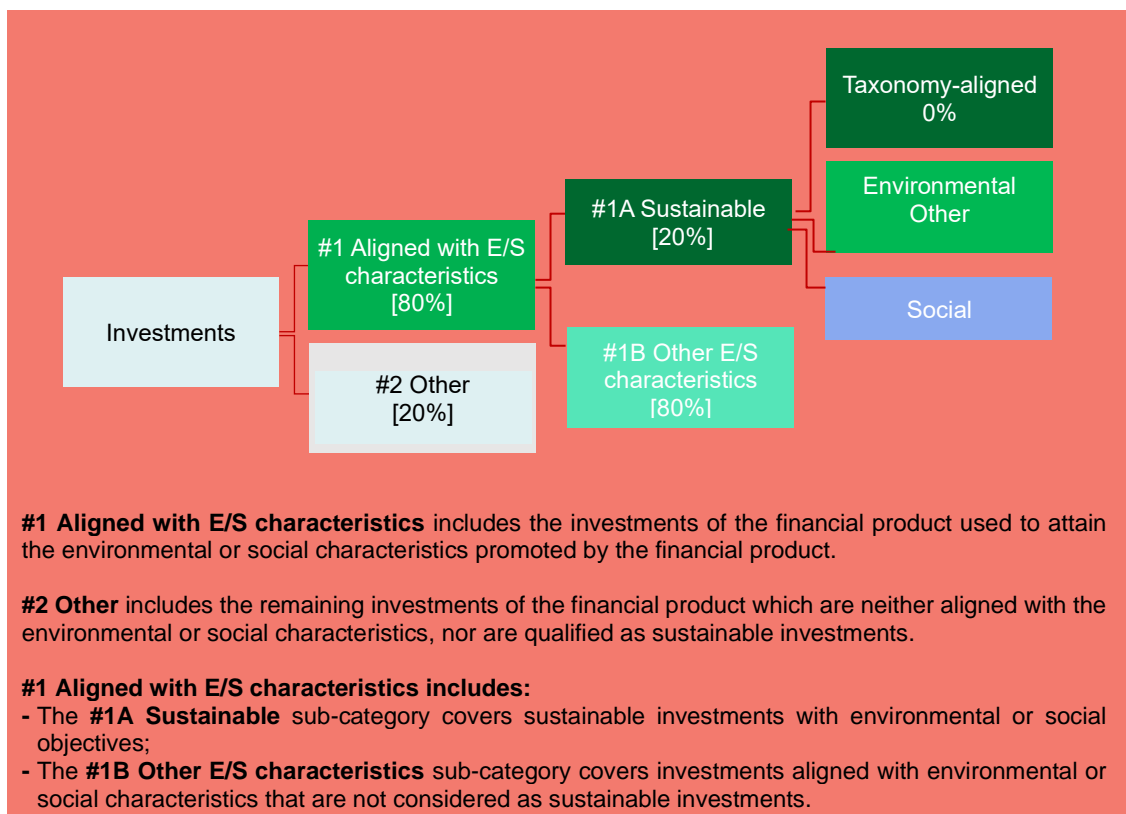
Taxonomy-aligned
0%

Environmental
Other

#1A Sustainable
[20%]

#1 Aligned with E/S characteristics
[80%]

Social

Investments

#1B Other E/S characteristics
[80%]

#2 Other
[20%]

**#1 Aligned with E/S characteristics** includes the investments of the financial product used to attain the environmental or social characteristics promoted by the financial product.

**#2 Other** includes the remaining investments of the financial product which are neither aligned with the environmental or social characteristics, nor are qualified as sustainable investments.

**#1 Aligned with E/S characteristics includes:**
**-** The **#1A Sustainable** sub-category covers sustainable investments with environmental or social objectives;
**-** The **#1B Other E/S characteristics** sub-category covers investments aligned with environmental or social characteristics that are not considered as sustainable investments.